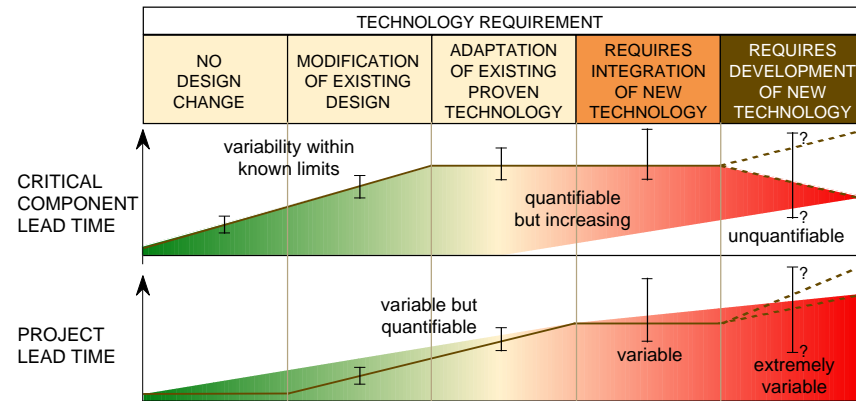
TECHNOLOGY REQUIREMENT

| NO DESIGN CHANGE | MODIFICATION OF EXISTING DESIGN | ADAPTATION OF EXISTING PROVEN TECHNOLOGY | REQUIRES INTEGRATION OF NEW TECHNOLOGY | REQUIRES DEVELOPMENT OF NEW TECHNOLOGY |
|---|---|---|---|---|

CRITICAL COMPONENT LEAD TIME

variability within known limits

quantifiable but increasing

?

?

unquantifiable

PROJECT LEAD TIME

variable but quantifiable

variable

?

?

extremely variable